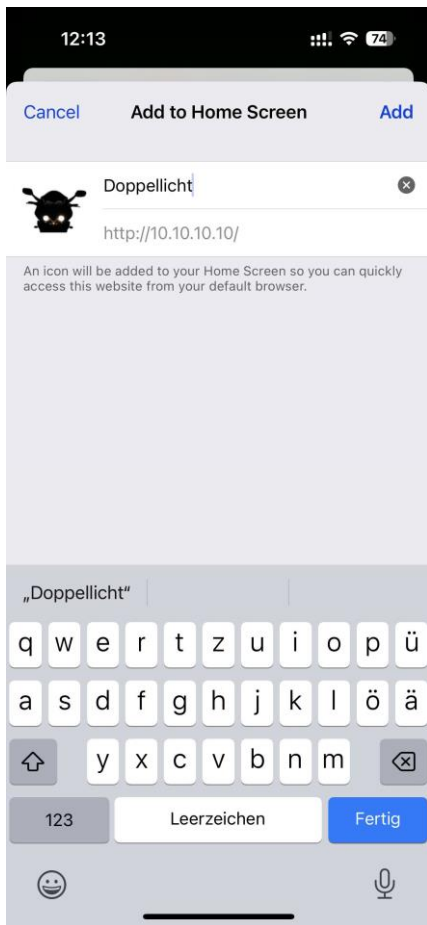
12:13

74

Cancel

Add to Home Screen

Add

Doppellicht

http://10.10.10.10/

An icon will be added to your Home Screen so you can quickly access this website from your default browser.

„Doppellicht“

q w e r t z u i o p ü

a s d f g h j k l ö ä

y x c v b n m

123

Leerzeichen

Fertig